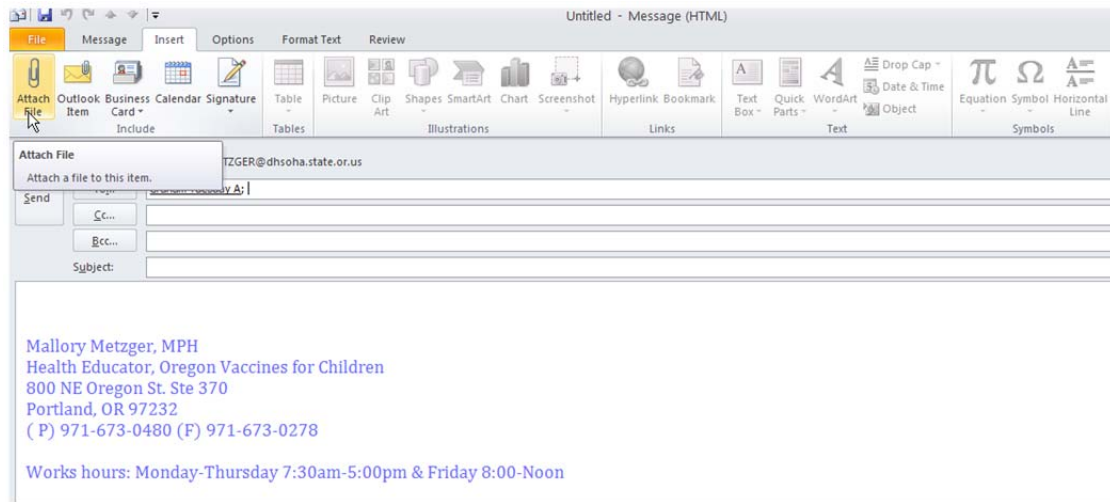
Untitled - Message (HTML)

File Message Insert Options Format Text Review

Attach File Outlook Item Business Card Calendar Signature
Include
Table
Tables
Picture Clip Art Shapes SmartArt Chart Screenshot
Illustrations
Hyperlink Bookmark
Links
Text Box Quick Parts WordArt Drop Cap Date & Time Object
Text
Equation Symbol Horizontal Line
Symbols

Attach File
Attach a file to this item.

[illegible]TZGER@dhsoha.state.or.us

Send
To... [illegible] A;
Cc...
Bcc...
Subject:

Mallory Metzger, MPH
Health Educator, Oregon Vaccines for Children
800 NE Oregon St. Ste 370
Portland, OR 97232
( P) 971-673-0480 (F) 971-673-0278

Works hours: Monday-Thursday 7:30am-5:00pm & Friday 8:00-Noon